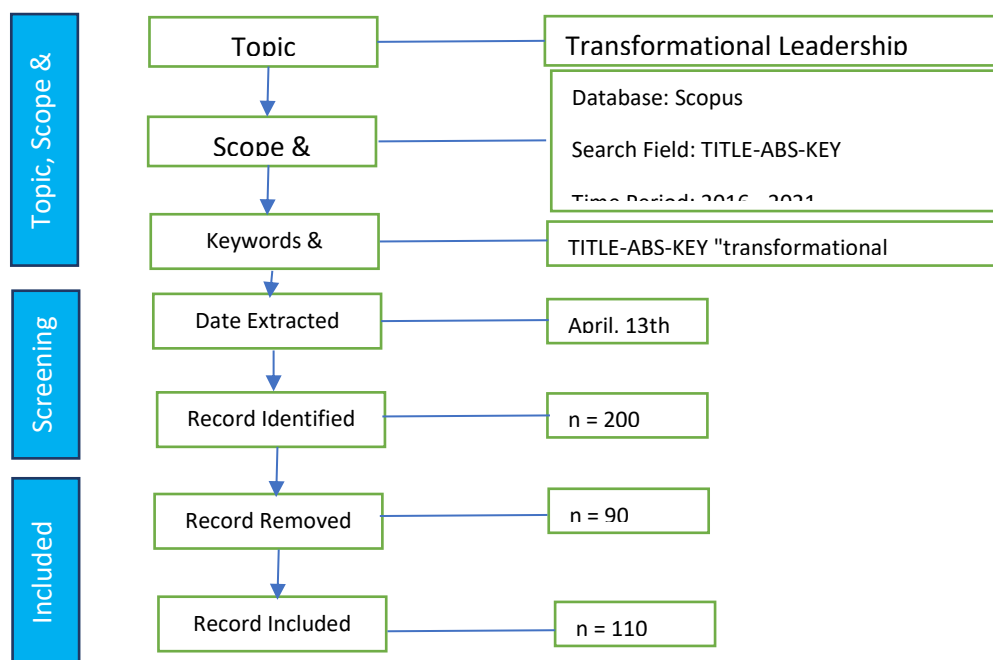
Topic, Scope &

Topic

Transformational Leadership

Scope &

Database: Scopus

Search Field: TITLE-ABS-KEY

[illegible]

Keywords &

TITLE-ABS-KEY "transformational

Screening

Date Extracted

April. 13th

Record Identified

n = 200

Included

Record Removed

n = 90

Record Included

n = 110